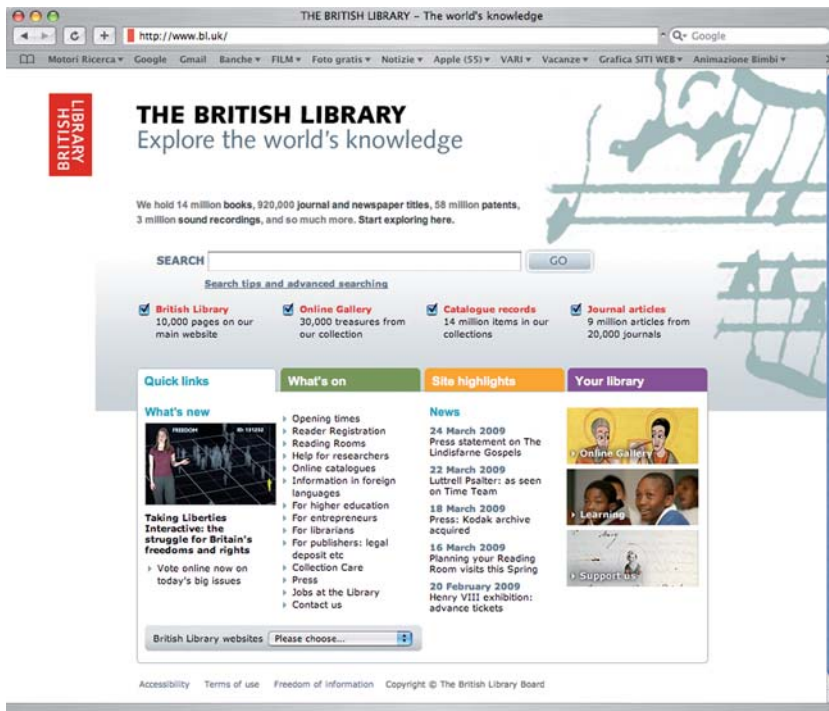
THE BRITISH LIBRARY – The world's knowledge

http://www.bl.uk/

Google

Motori Ricerca ▾ Google Gmail Banche ▾ FILM ▾ Foto gratis ▾ Notizie ▾ Apple (55) ▾ VARI ▾ Vacanze ▾ Grafica SITI WEB ▾ Animazione Bimbi ▾

BRITISH LIBRARY

THE BRITISH LIBRARY
Explore the world's knowledge

We hold 14 million books, 920,000 journal and newspaper titles, 58 million patents, 3 million sound recordings, and so much more. Start exploring here.

SEARCH GO

Search tips and advanced searching

British Library
10,000 pages on our main website

Online Gallery
30,000 treasures from our collection

Catalogue records
14 million items in our collections

Journal articles
9 million articles from 20,000 journals

Quick links

What's on

Site highlights

Your library

What's new

FREEDOM

Taking Liberties Interactive: the struggle for Britain's freedoms and rights

› Vote online now on today's big issues

› Opening times
› Reader Registration
› Reading Rooms
› Help for researchers
› Online catalogues
› Information in foreign languages
› For higher education
› For entrepreneurs
› For librarians
› For publishers: legal deposit etc
› Collection Care
› Press
› Jobs at the Library
› Contact us

News

24 March 2009
Press statement on The Lindisfarne Gospels

22 March 2009
Luttrell Psalter: as seen on Time Team

18 March 2009
Press: Kodak archive acquired

16 March 2009
Planning your Reading Room visits this Spring

20 February 2009
Henry VIII exhibition: advance tickets

› Online Gallery

› Learning

› Support us

British Library websites Please choose...

Accessibility Terms of use Freedom of information Copyright © The British Library Board